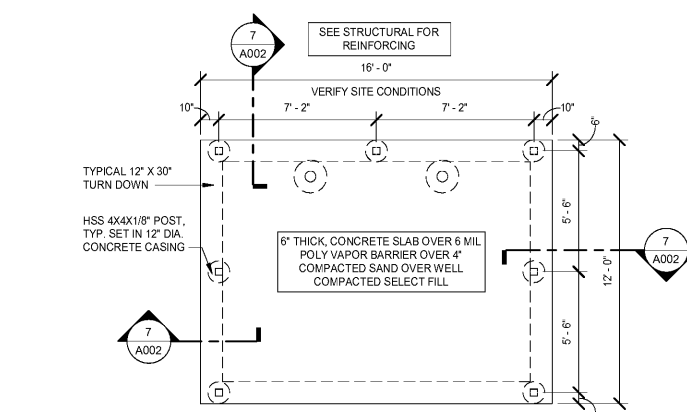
7
A002

SEE STRUCTURAL FOR REINFORCING

16' - 0"

VERIFY SITE CONDITIONS

10"

7' - 2"

7' - 2"

10"

6"

TYPICAL 12" X 30" TURN DOWN

HSS 4X4X1/8" POST, TYP. SET IN 12" DIA. CONCRETE CASING

6" THICK, CONCRETE SLAB OVER 6 MIL POLY VAPOR BARRIER OVER 4" COMPACTED SAND OVER WELL COMPACTED SELECT FILL

5' - 6"

12' - 0"

7
A002

7
A002

5' - 6"